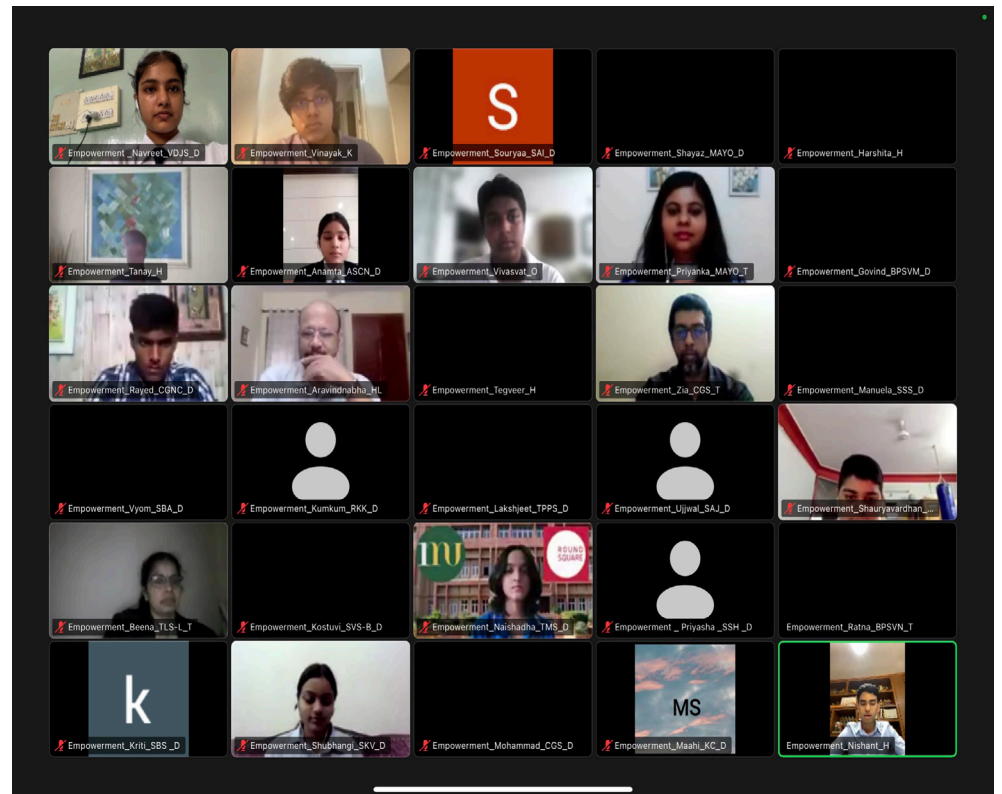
Empowerment _Navreet_VDJS_D
Empowerment_Vinayak_K
S
Empowerment_Souryaa_SAI_D
Empowerment_Shayaz_MAYO_D
Empowerment_Harshita_H

Empowerment_Tanay_H
Empowerment_Anamta_ASCN_D
Empowerment_Vivasvat_O
Empowerment_Priyanka_MAYO_T
Empowerment_Govind_BPSVM_D

Empowerment_Rayed_CGNC_D
Empowerment_Aravindnabha_HL
Empowerment_Tegveer_H
Empowerment_Zia_CGS_T
Empowerment_Manuela_SSS_D

Empowerment_Vyom_SBA_D
Empowerment_Kumkum_RKK_D
Empowerment_Lakshjeet_TPPS_D
Empowerment_Ujjwal_SAJ_D
Empowerment_Shauryavardhan_...

Empowerment_Beena_TLS-L_T
Empowerment_Kostuvi_SVS-B_D
ROUND SQUARE
Empowerment_Naishadha_TMS_D
Empowerment _ Priyasha _SSH _D
Empowerment_Ratna_BPSVN_T

k
Empowerment_Kriti_SBS _D
Empowerment_Shubhangi_SKV_D
Empowerment_Mohammad_CGS_D
MS
Empowerment_Maahi_KC_D
Empowerment_Nishant_H